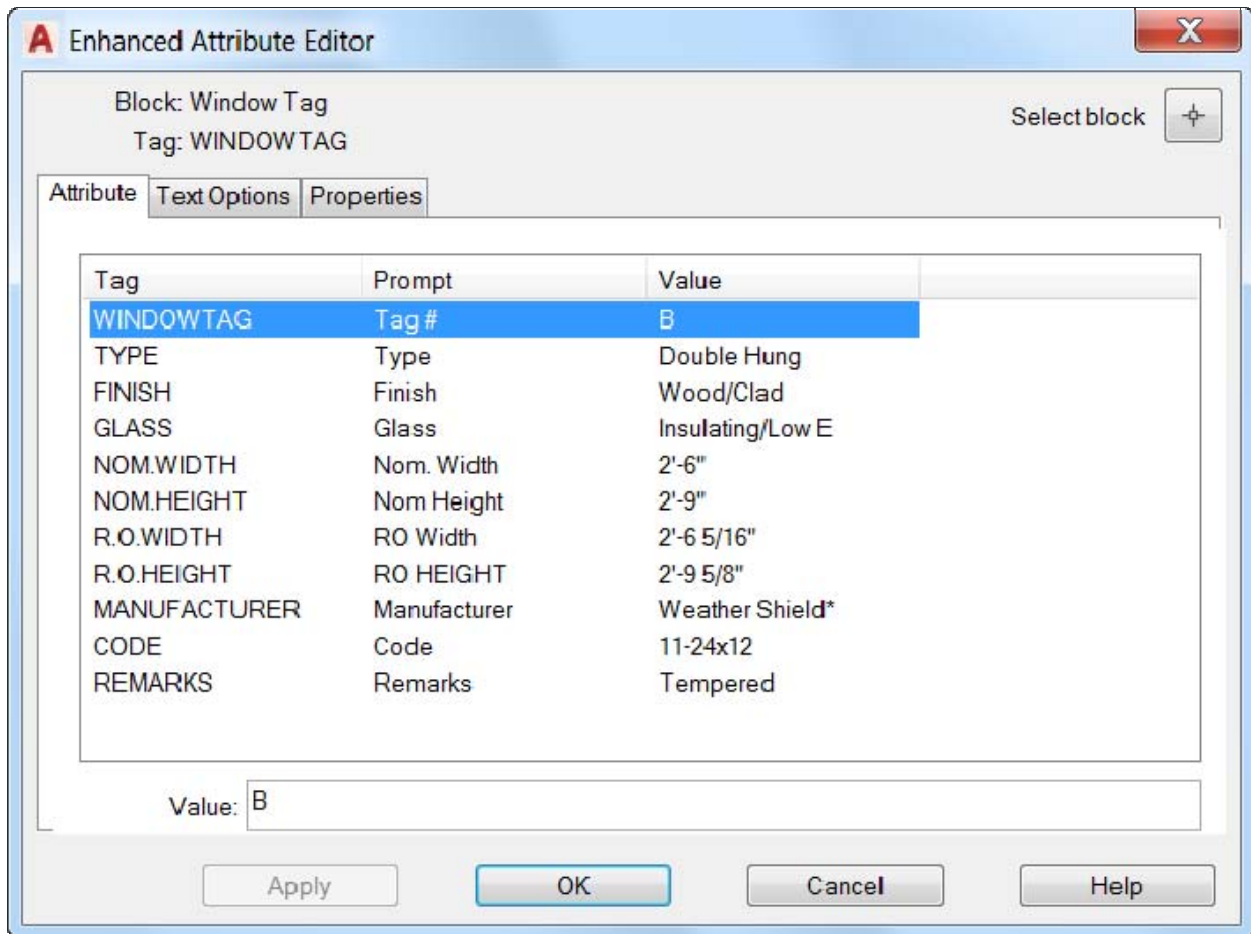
Enhanced Attribute Editor

X

Block: Window Tag
Tag: WINDOWTAG

Select block

Attribute | Text Options | Properties

| Tag | Prompt | Value |
|---|---|---|
| WINDOWTAG | Tag # | B |
| TYPE | Type | Double Hung |
| FINISH | Finish | Wood/Clad |
| GLASS | Glass | Insulating/Low E |
| NOM.WIDTH | Nom. Width | 2'-6" |
| NOM.HEIGHT | Nom Height | 2'-9" |
| R.O.WIDTH | RO Width | 2'-6 5/16" |
| R.O.HEIGHT | RO HEIGHT | 2'-9 5/8" |
| MANUFACTURER | Manufacturer | Weather Shield* |
| CODE | Code | 11-24x12 |
| REMARKS | Remarks | Tempered |

Value: B

Apply | OK | Cancel | Help